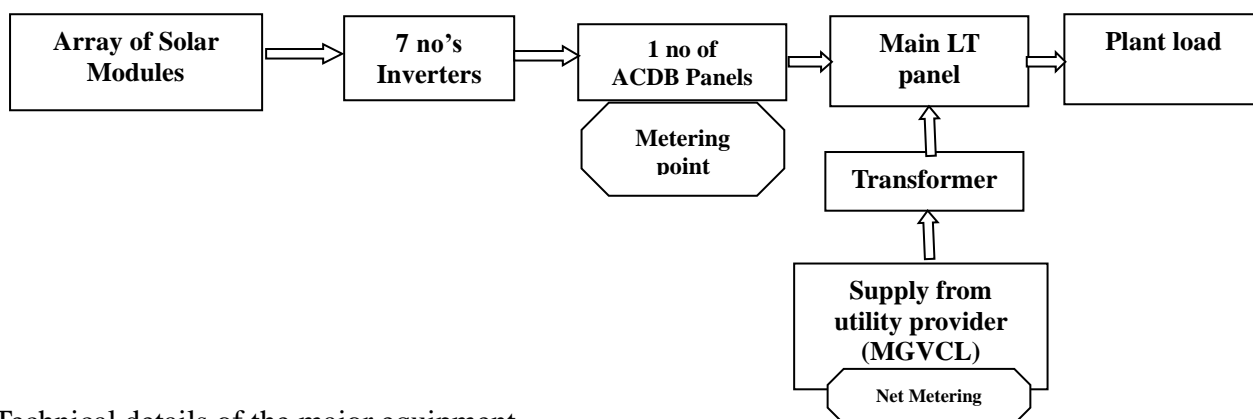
Array of Solar Modules

7 no's Inverters

1 no of ACDB Panels

Metering point

Main LT panel

Plant load

Transformer

Supply from utility provider (MGVCL)

Net Metering

Technical details of the major equipment